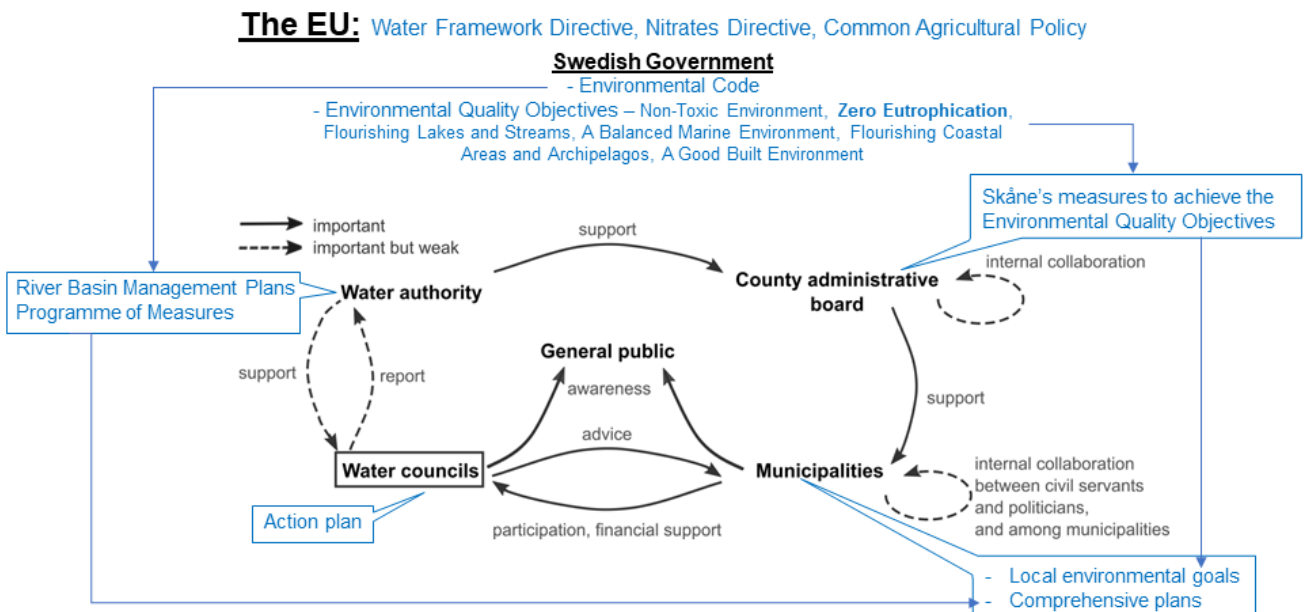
The EU: Water Framework Directive, Nitrates Directive, Common Agricultural Policy

Swedish Government
- Environmental Code
- Environmental Quality Objectives – Non-Toxic Environment, Zero Eutrophication, Flourishing Lakes and Streams, A Balanced Marine Environment, Flourishing Coastal Areas and Archipelagos, A Good Built Environment

Skåne's measures to achieve the Environmental Quality Objectives

important
important but weak

support

River Basin Management Plans
Programme of Measures

Water authority

County administrative board

internal collaboration

General public

support

report

awareness

advice

support

Water councils

Municipalities

internal collaboration between civil servants and politicians, and among municipalities

Action plan

participation, financial support

- Local environmental goals
- Comprehensive plans